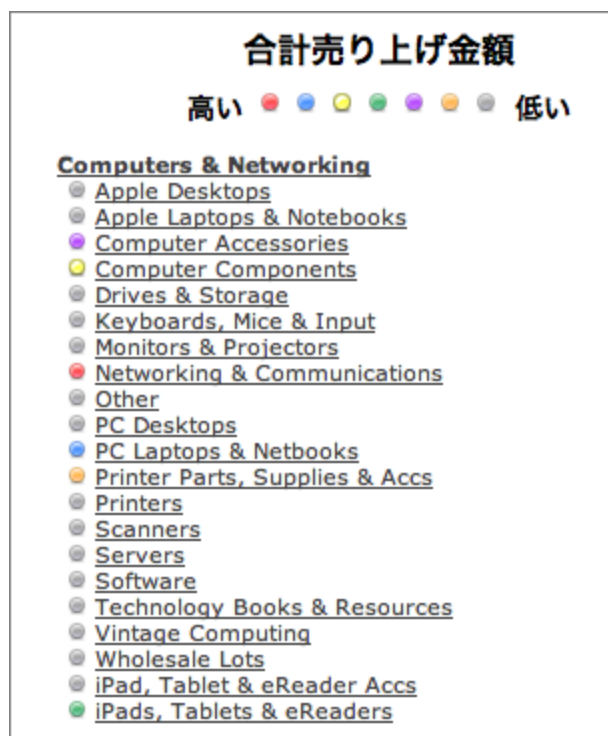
合計売り上げ金額

高い 低い

Computers & Networking
Apple Desktops
Apple Laptops & Notebooks
Computer Accessories
Computer Components
Drives & Storage
Keyboards, Mice & Input
Monitors & Projectors
Networking & Communications
Other
PC Desktops
PC Laptops & Netbooks
Printer Parts, Supplies & Accs
Printers
Scanners
Servers
Software
Technology Books & Resources
Vintage Computing
Wholesale Lots
iPad, Tablet & eReader Accs
iPads, Tablets & eReaders